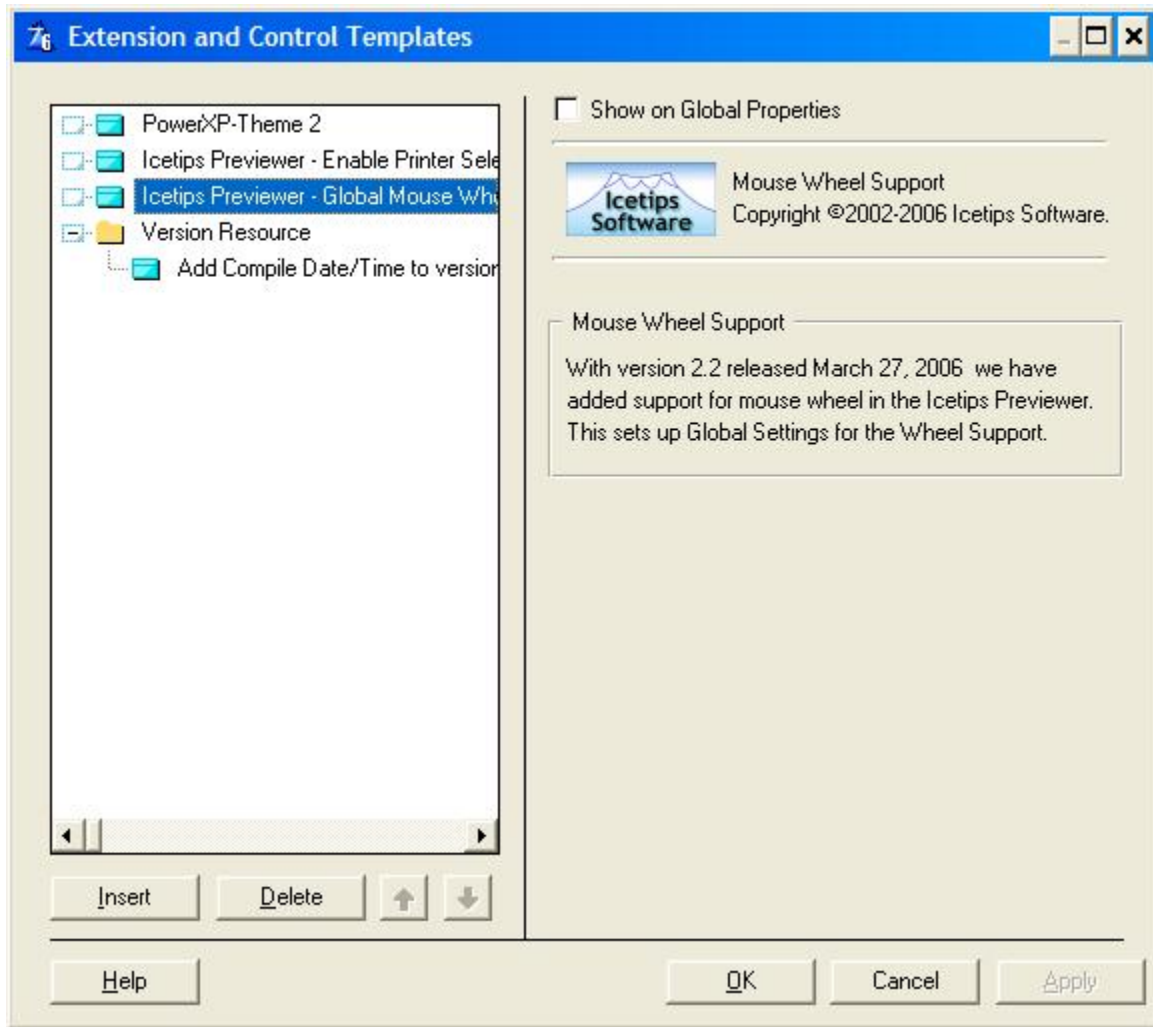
Extension and Control Templates

PowerXP-Theme 2
Icetips Previewer - Enable Printer Sele
Icetips Previewer - Global Mouse Wh
Version Resource
Add Compile Date/Time to versior

Insert
Delete

Show on Global Properties

Icetips Software

Mouse Wheel Support
Copyright ©2002-2006 Icetips Software.

Mouse Wheel Support

With version 2.2 released March 27, 2006 we have added support for mouse wheel in the Icetips Previewer. This sets up Global Settings for the Wheel Support.

Help
OK
Cancel
Apply